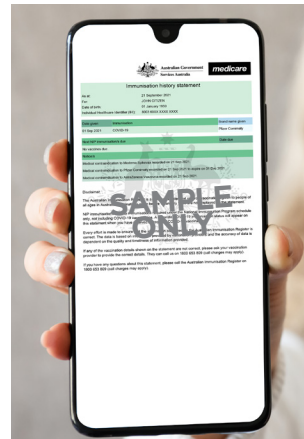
Australian Government
Services Australia
medicare

Immunisation history statement

As at: 21 September 2021
For: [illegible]
Date of birth: 01 January 1950
Individual Healthcare Identifier (IHI): 8003 6000 XXXX XXXX

| Date given | Immunisation | Brand name given |
|---|---|---|
| 21 Sep 2021 | COVID-19 | Pfizer Comirnaty |

Next NIP immunisations due | Date due
No vaccines due

Notices
Medical contraindication to Moderna Spikevax recorded on 21 Sep 2021
Medical contraindication to Pfizer Comirnaty recorded on 21 Sep 2021 to expire on 30 Dec 2021
Medical contraindication to AstraZeneca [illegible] recorded on 21 Sep 2021

Disclaimer
The Australian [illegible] of all ages in Australia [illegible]

NIP immunisations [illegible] Immunisation Program schedule only, not including COVID-19 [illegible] will appear on the statement when you have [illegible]

Every effort is made to ensure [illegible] Immunisation Register is correct. The data is based on information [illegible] and the accuracy of data is dependent on the quality and timeliness of information provided.

If any of the vaccination details shown on the statement are not correct, please ask your vaccination provider to provide the correct details. They can call us on 1800 653 809 (call charges may apply).

If you have any questions about this statement, please call the Australian Immunisation Register on 1800 653 809 (call charges may apply).

SAMPLE ONLY